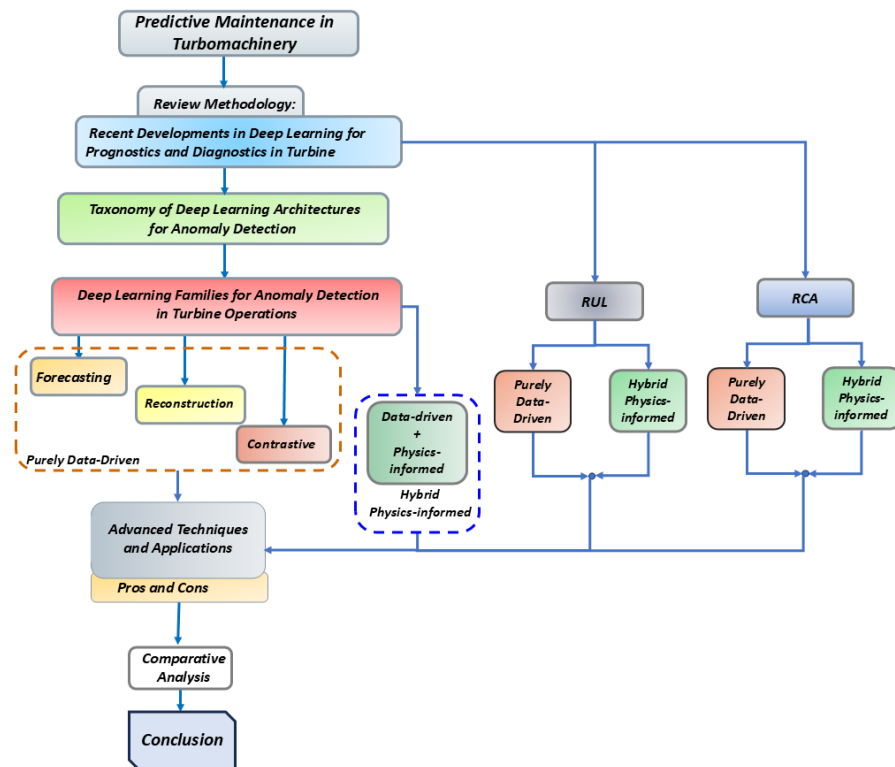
Predictive Maintenance in Turbomachinery

Review Methodology:

Recent Developments in Deep Learning for Prognostics and Diagnostics in Turbine

Taxonomy of Deep Learning Architectures for Anomaly Detection

Deep Learning Families for Anomaly Detection in Turbine Operations

Forecasting

Reconstruction

Contrastive

Purely Data-Driven

Data-driven + Physics-informed

Hybrid Physics-informed

RUL

Purely Data-Driven

Hybrid Physics-informed

RCA

Purely Data-Driven

Hybrid Physics-informed

Advanced Techniques and Applications

Pros and Cons

Comparative Analysis

Conclusion